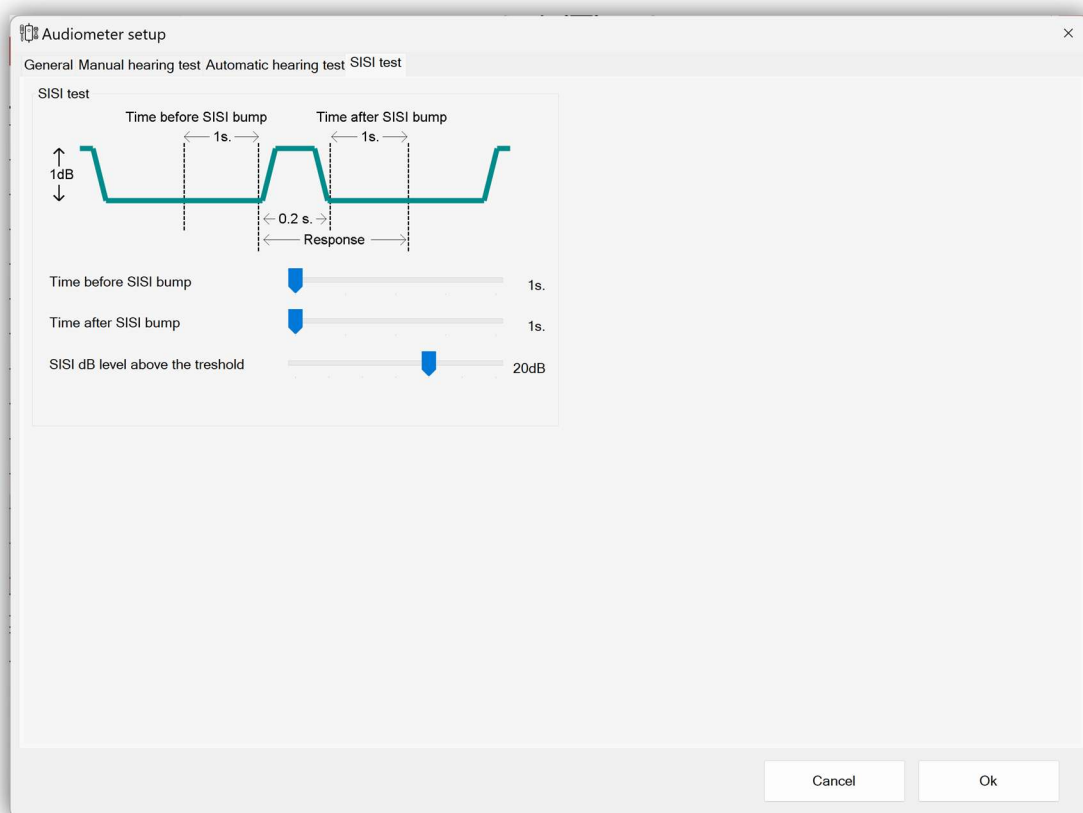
Audiometer setup

×

General Manual hearing test Automatic hearing test SISI test

SISI test

Time before SISI bump

Time after SISI bump

1s.

1s.

1dB

0.2 s.

Response

Time before SISI bump 1s.

Time after SISI bump 1s.

SISI dB level above the treshold 20dB

Cancel

Ok